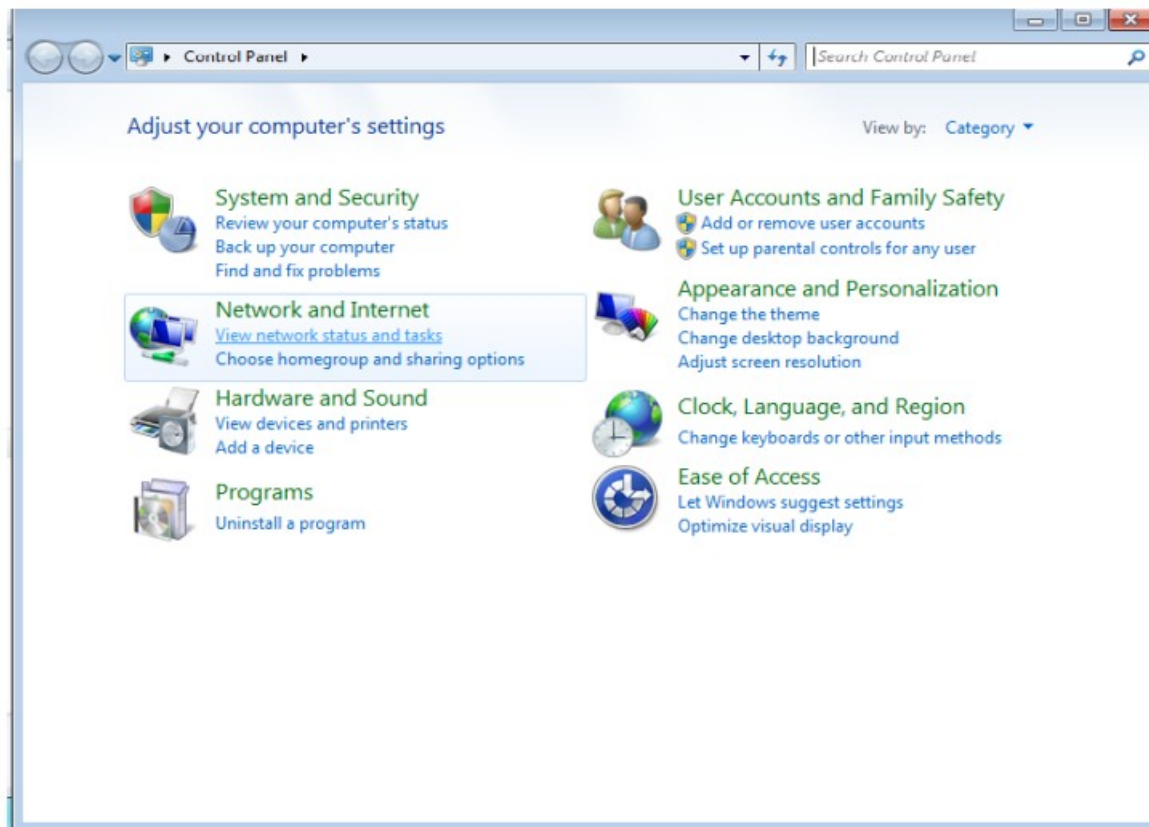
Control Panel

Search Control Panel

Adjust your computer's settings

View by: Category

System and Security
Review your computer's status
Back up your computer
Find and fix problems

Network and Internet
View network status and tasks
Choose homegroup and sharing options

Hardware and Sound
View devices and printers
Add a device

Programs
Uninstall a program

User Accounts and Family Safety
Add or remove user accounts
Set up parental controls for any user

Appearance and Personalization
Change the theme
Change desktop background
Adjust screen resolution

Clock, Language, and Region
Change keyboards or other input methods

Ease of Access
Let Windows suggest settings
Optimize visual display